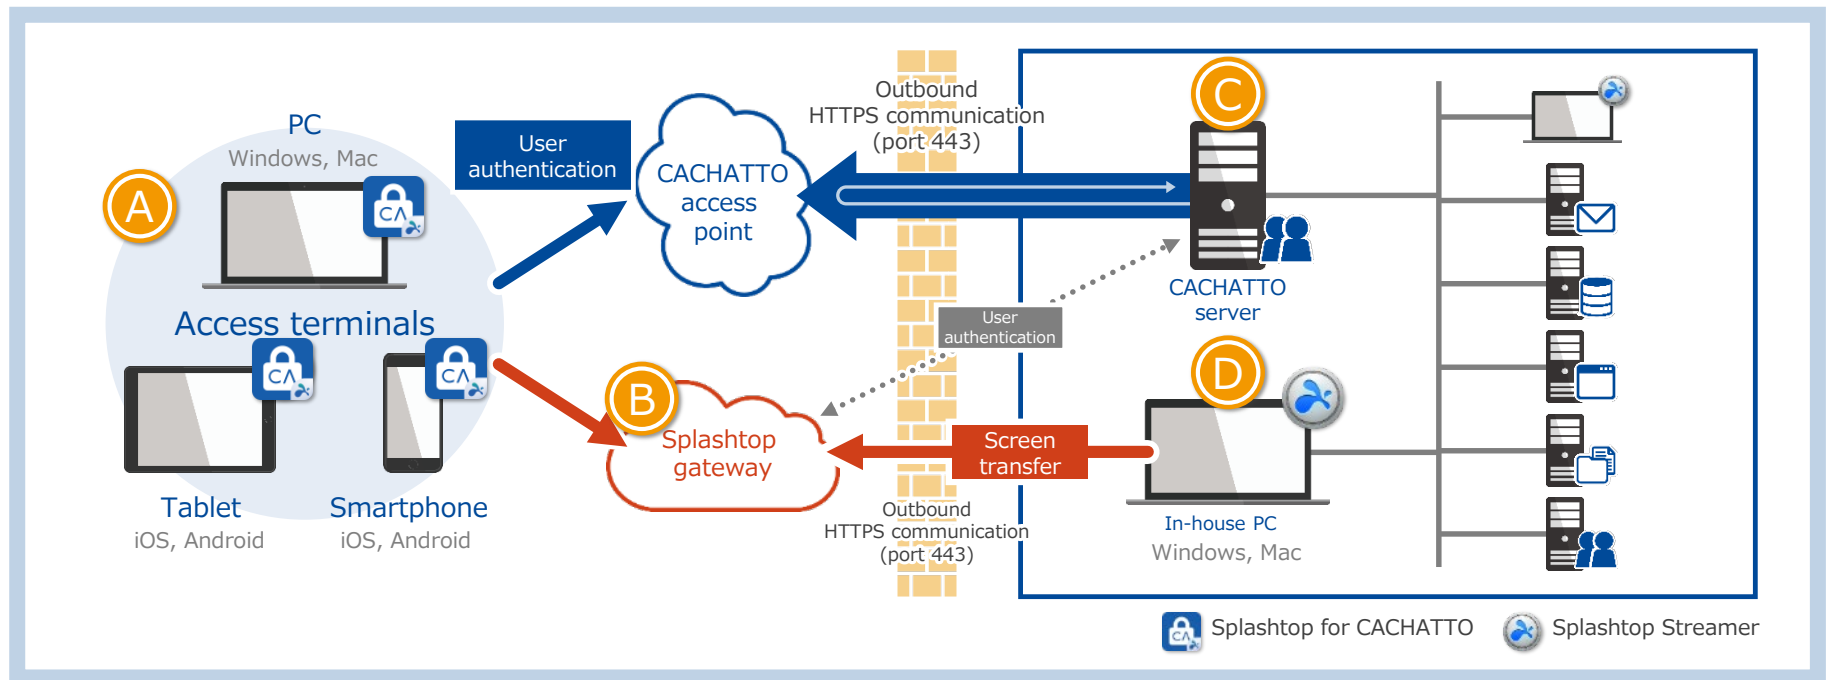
A

PC
Windows, Mac

CA

Access terminals

CA

CA

Tablet
iOS, Android

Smartphone
iOS, Android

User authentication

CACHATTO access point

Outbound
HTTPS communication
(port 443)

C

CACHATTO server

User authentication

B

Splashtop gateway

Screen transfer

Outbound
HTTPS communication
(port 443)

D

In-house PC
Windows, Mac

CA Splashtop for CACHATTO

Splashtop Streamer